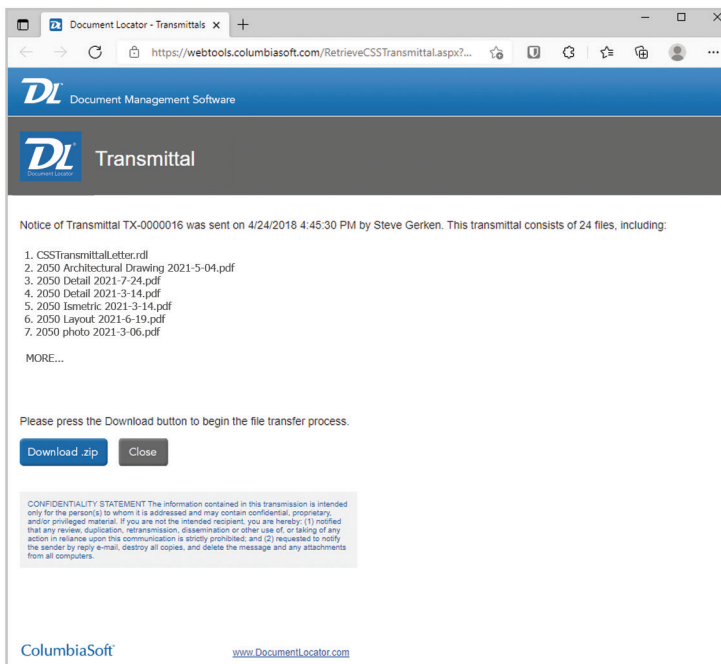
Document Locator - Transmittals ×

https://webtools.columbiasoft.com/RetrieveCSSTransmittal.aspx?...

DL Document Management Software

DL Document Locator

Transmittal

Notice of Transmittal TX-0000016 was sent on 4/24/2018 4:45:30 PM by Steve Gerken. This transmittal consists of 24 files, including:

1. CSSTransmittalLetter.rdl
2. 2050 Architectural Drawing 2021-5-04.pdf
3. 2050 Detail 2021-7-24.pdf
4. 2050 Detail 2021-3-14.pdf
5. 2050 Ismetric 2021-3-14.pdf
6. 2050 Layout 2021-6-19.pdf
7. 2050 photo 2021-3-06.pdf

MORE...

Please press the Download button to begin the file transfer process.

Download .zip

Close

CONFIDENTIALITY STATEMENT The information contained in this transmission is intended only for the person(s) to whom it is addressed and may contain confidential, proprietary, and/or privileged material. If you are not the intended recipient, you are hereby: (1) notified that any review, duplication, retransmission, dissemination or other use of, or taking of any action in reliance upon this communication is strictly prohibited; and (2) requested to notify the sender by reply e-mail, destroy all copies, and delete the message and any attachments from all computers.

ColumbiaSoft

www.DocumentLocator.com